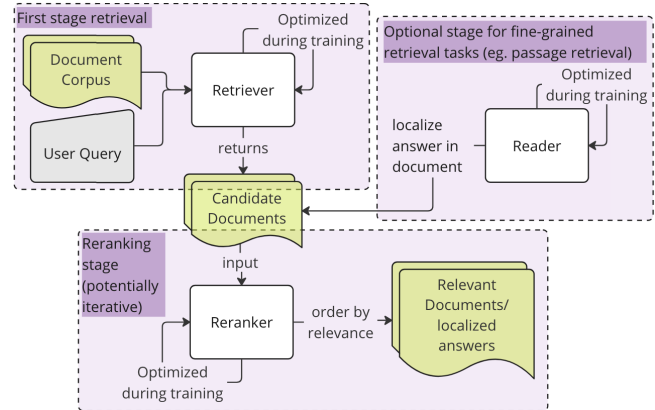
First stage retrieval

Document Corpus

User Query

Optimized during training

Retriever

returns

Optional stage for fine-grained retrieval tasks (eg. passage retrieval)

Optimized during training

localize answer in document

Reader

Candidate Documents

Reranking stage (potentially iterative)

input

Reranker

Optimized during training

order by relevance

Relevant Documents/ localized answers